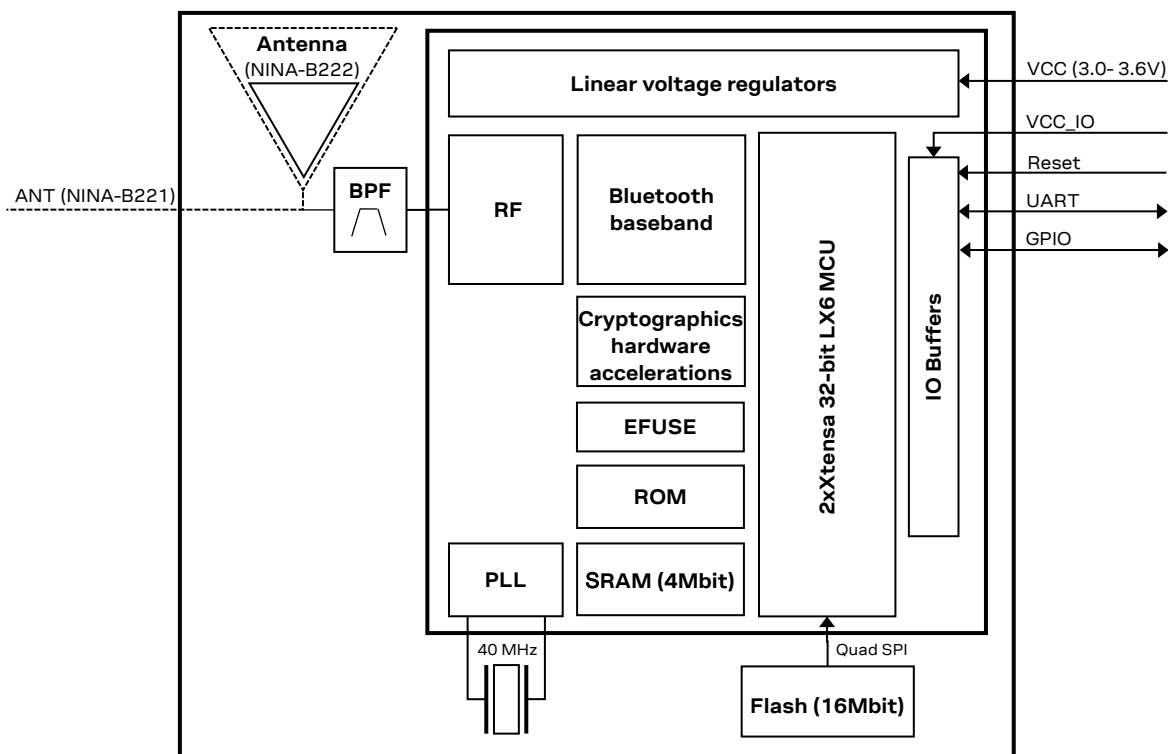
Antenna
(NINA-B222)

ANT (NINA-B221)

BPF

Linear voltage regulators

VCC (3.0- 3.6V)

VCC_IO

Reset

UART

GPIO

RF

Bluetooth baseband

Cryptographics hardware accelerations

EFUSE

ROM

PLL

SRAM (4Mbit)

2xXtensa 32-bit LX6 MCU

IO Buffers

40 MHz

Quad SPI

Flash (16Mbit)